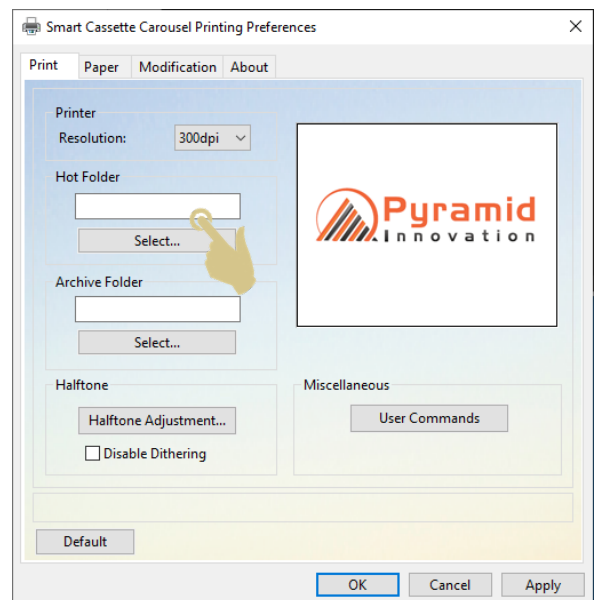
Smart Cassette Carousel Printing Preferences

Print | Paper | Modification | About

Printer
Resolution: 300dpi

Hot Folder
Select...

Archive Folder
Select...

Pyramid
Innovation

Halftone
Halftone Adjustment...
Disable Dithering

Miscellaneous
User Commands

Default

OK | Cancel | Apply